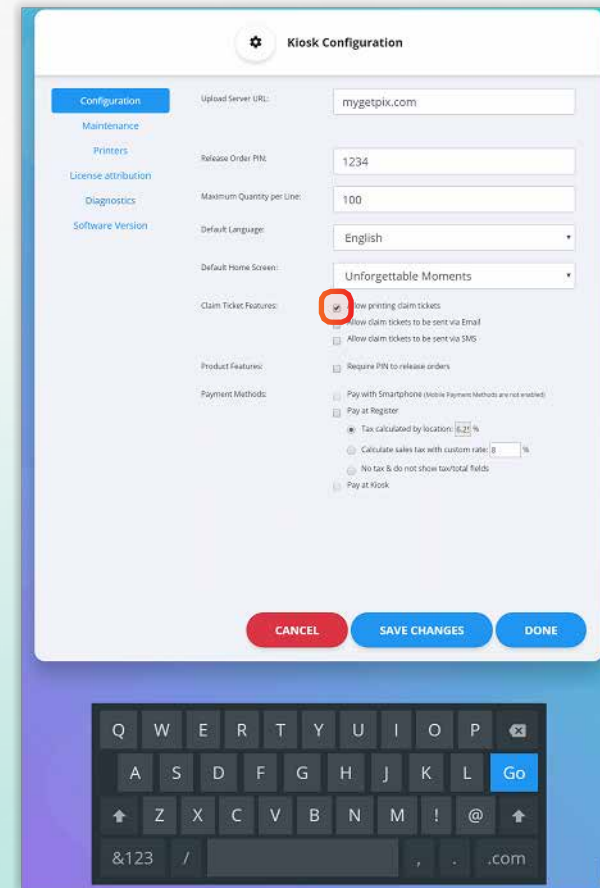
Kiosk Configuration

Configuration
Maintenance
Printers
License attribution
Diagnostics
Software Version

Upload Server URL: mygetpix.com

Release Order PIN: 1234

Maximum Quantity per Line: 100

Default Language: English

Default Home Screen: Unforgettable Moments

Claim Ticket Features:
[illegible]low printing claim tickets
Allow claim tickets to be sent via Email
Allow claim tickets to be sent via SMS

Product Features:
Require PIN to release orders

Payment Methods:
Pay with Smartphone (Mobile Payment Methods are not enabled)
Pay at Register
Tax calculated by location: 6.2! %
Calculate sales tax with custom rate: 8 %
No tax & do not show tax/total fields
Pay at Kiosk

CANCEL
SAVE CHANGES
DONE

Q W E R T Y U I O P
A S D F G H J K L Go
Z X C V B N M ! @
&123 / , . .com